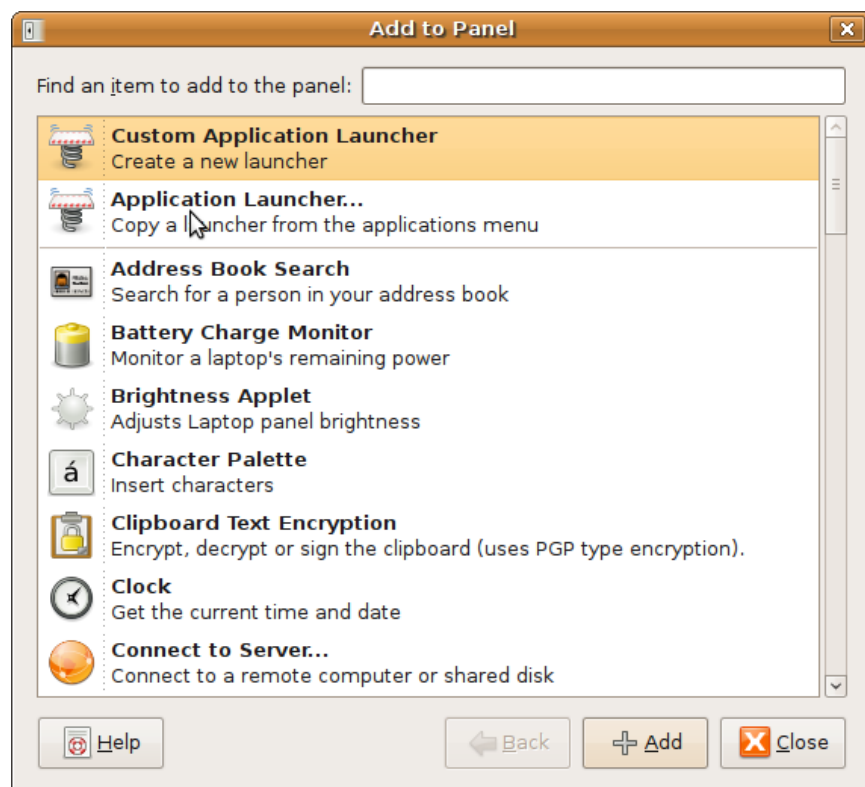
Add to Panel

Find an item to add to the panel:

Custom Application Launcher
Create a new launcher

Application Launcher...
Copy a l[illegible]ncher from the applications menu

Address Book Search
Search for a person in your address book

Battery Charge Monitor
Monitor a laptop's remaining power

Brightness Applet
Adjusts Laptop panel brightness

á

Character Palette
Insert characters

Clipboard Text Encryption
Encrypt, decrypt or sign the clipboard (uses PGP type encryption).

Clock
Get the current time and date

Connect to Server...
Connect to a remote computer or shared disk

Help

Back

Add

Close